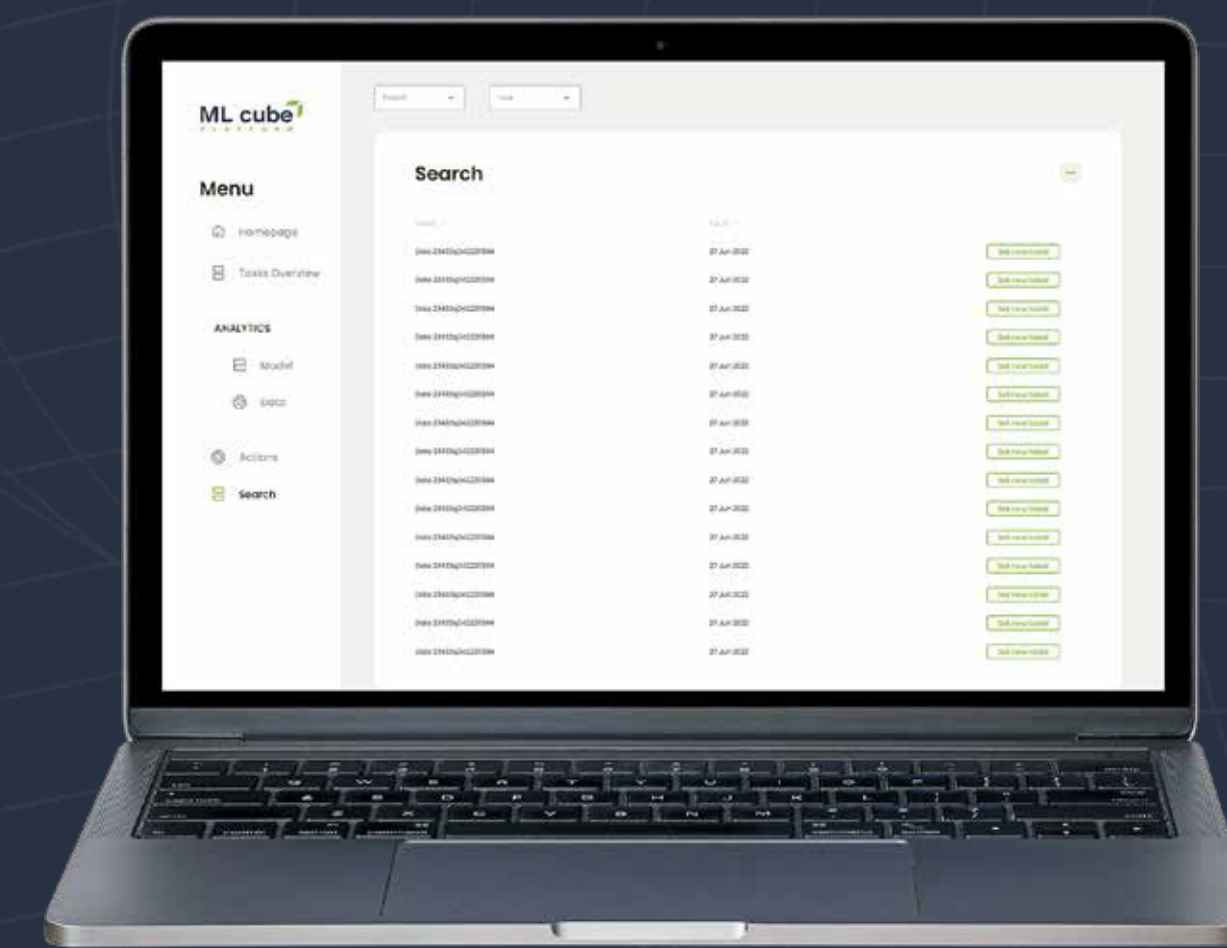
ML cube
PLATFORM

Menu

Homepage

Tasks Overview

ANALYTICS

Model

Data

Actions

Search

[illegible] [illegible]

Search

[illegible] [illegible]

| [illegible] | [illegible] | |
|---|---|---|
| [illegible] | 27 Jun 2022 | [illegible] |
| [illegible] | 27 Jun 2022 | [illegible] |
| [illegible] | 27 Jun 2022 | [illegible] |
| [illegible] | 27 Jun 2022 | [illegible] |
| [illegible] | 27 Jun 2022 | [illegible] |
| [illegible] | 27 Jun 2022 | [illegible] |
| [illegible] | 27 Jun 2022 | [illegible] |
| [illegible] | 27 Jun 2022 | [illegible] |
| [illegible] | 27 Jun 2022 | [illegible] |
| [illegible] | 27 Jun 2022 | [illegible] |
| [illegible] | 27 Jun 2022 | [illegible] |
| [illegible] | 27 Jun 2022 | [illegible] |
| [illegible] | 27 Jun 2022 | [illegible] |
| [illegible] | 27 Jun 2022 | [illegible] |
| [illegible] | 27 Jun 2022 | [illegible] |